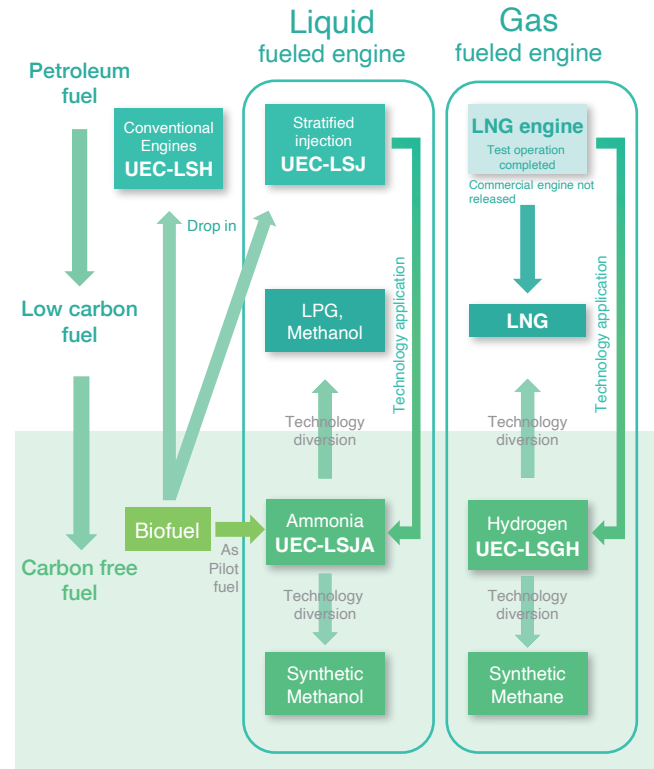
Liquid fueled engine

Gas fueled engine

Petroleum fuel

Low carbon fuel

Carbon free fuel

Conventional Engines UEC-LSH

Drop in

Stratified injection UEC-LSJ

LNG engine

Test operation completed

Commercial engine not released

Technology application

Technology application

LPG, Methanol

LNG

Technology diversion

Technology diversion

Biofuel

As Pilot fuel

Ammonia UEC-LSJA

Hydrogen UEC-LSGH

Technology diversion

Technology diversion

Synthetic Methanol

Synthetic Methane